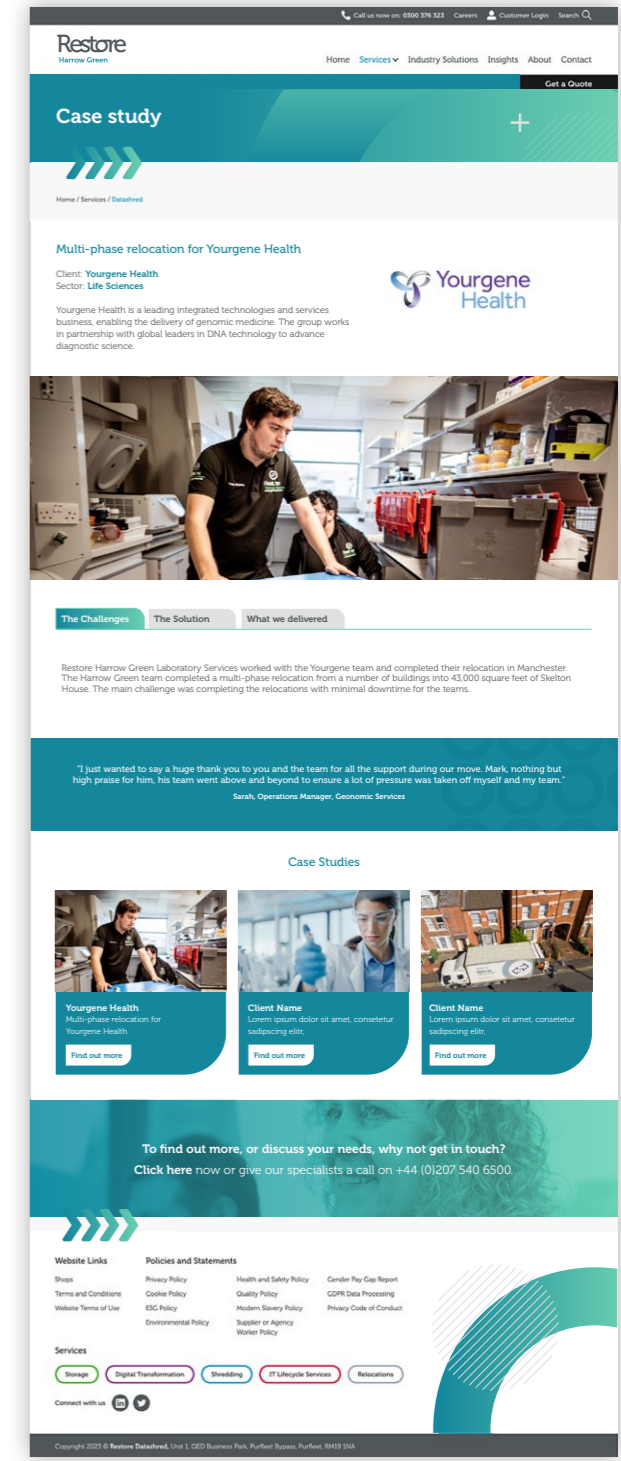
Call us now on: 0300 376 323 Careers Customer Login Search

Restore
Harrow Green

Home Services Industry Solutions Insights About Contact

Get a Quote

Case study

Home / Services / Datashred

Multi-phase relocation for Yourgene Health

Client: Yourgene Health
Sector: Life Sciences

Yourgene Health is a leading integrated technologies and services business, enabling the delivery of genomic medicine. The group works in partnership with global leaders in DNA technology to advance diagnostic science.

Yourgene Health

The Challenges The Solution What we delivered

Restore Harrow Green Laboratory Services worked with the Yourgene team and completed their relocation in Manchester. The Harrow Green team completed a multi-phase relocation from a number of buildings into 43,000 square feet of Skelton House. The main challenge was completing the relocations with minimal downtime for the teams.

"I just wanted to say a huge thank you to you and the team for all the support during our move. Mark, nothing but high praise for him, his team went above and beyond to ensure a lot of pressure was taken off myself and my team."

Sarah, Operations Manager, Geonomic Services

Case Studies

Yourgene Health
Multi-phase relocation for Yourgene Health
Find out more

Client Name
Lorem ipsum dolor sit amet, consetetur sadipscing elitr,
Find out more

Client Name
Lorem ipsum dolor sit amet, consetetur sadipscing elitr,
Find out more

To find out more, or discuss your needs, why not get in touch?
Click here now or give our specialists a call on +44 (0)207 540 6500.

Website Links
Shops
Terms and Conditions
Website Terms of Use

Policies and Statements
Privacy Policy
Cookie Policy
ESG Policy
Environmental Policy

Health and Safety Policy
Quality Policy
Modern Slavery Policy
Supplier or Agency Worker Policy

Gender Pay Gap Report
GDPR Data Processing
Privacy Code of Conduct

Services
Storage Digital Transformation Shredding IT Lifecycle Services Relocations

Connect with us

Copyright 2023 © Restore Datashred, Unit 1, QED Business Park, Purfleet Bypass, Purfleet, RM19 1NA